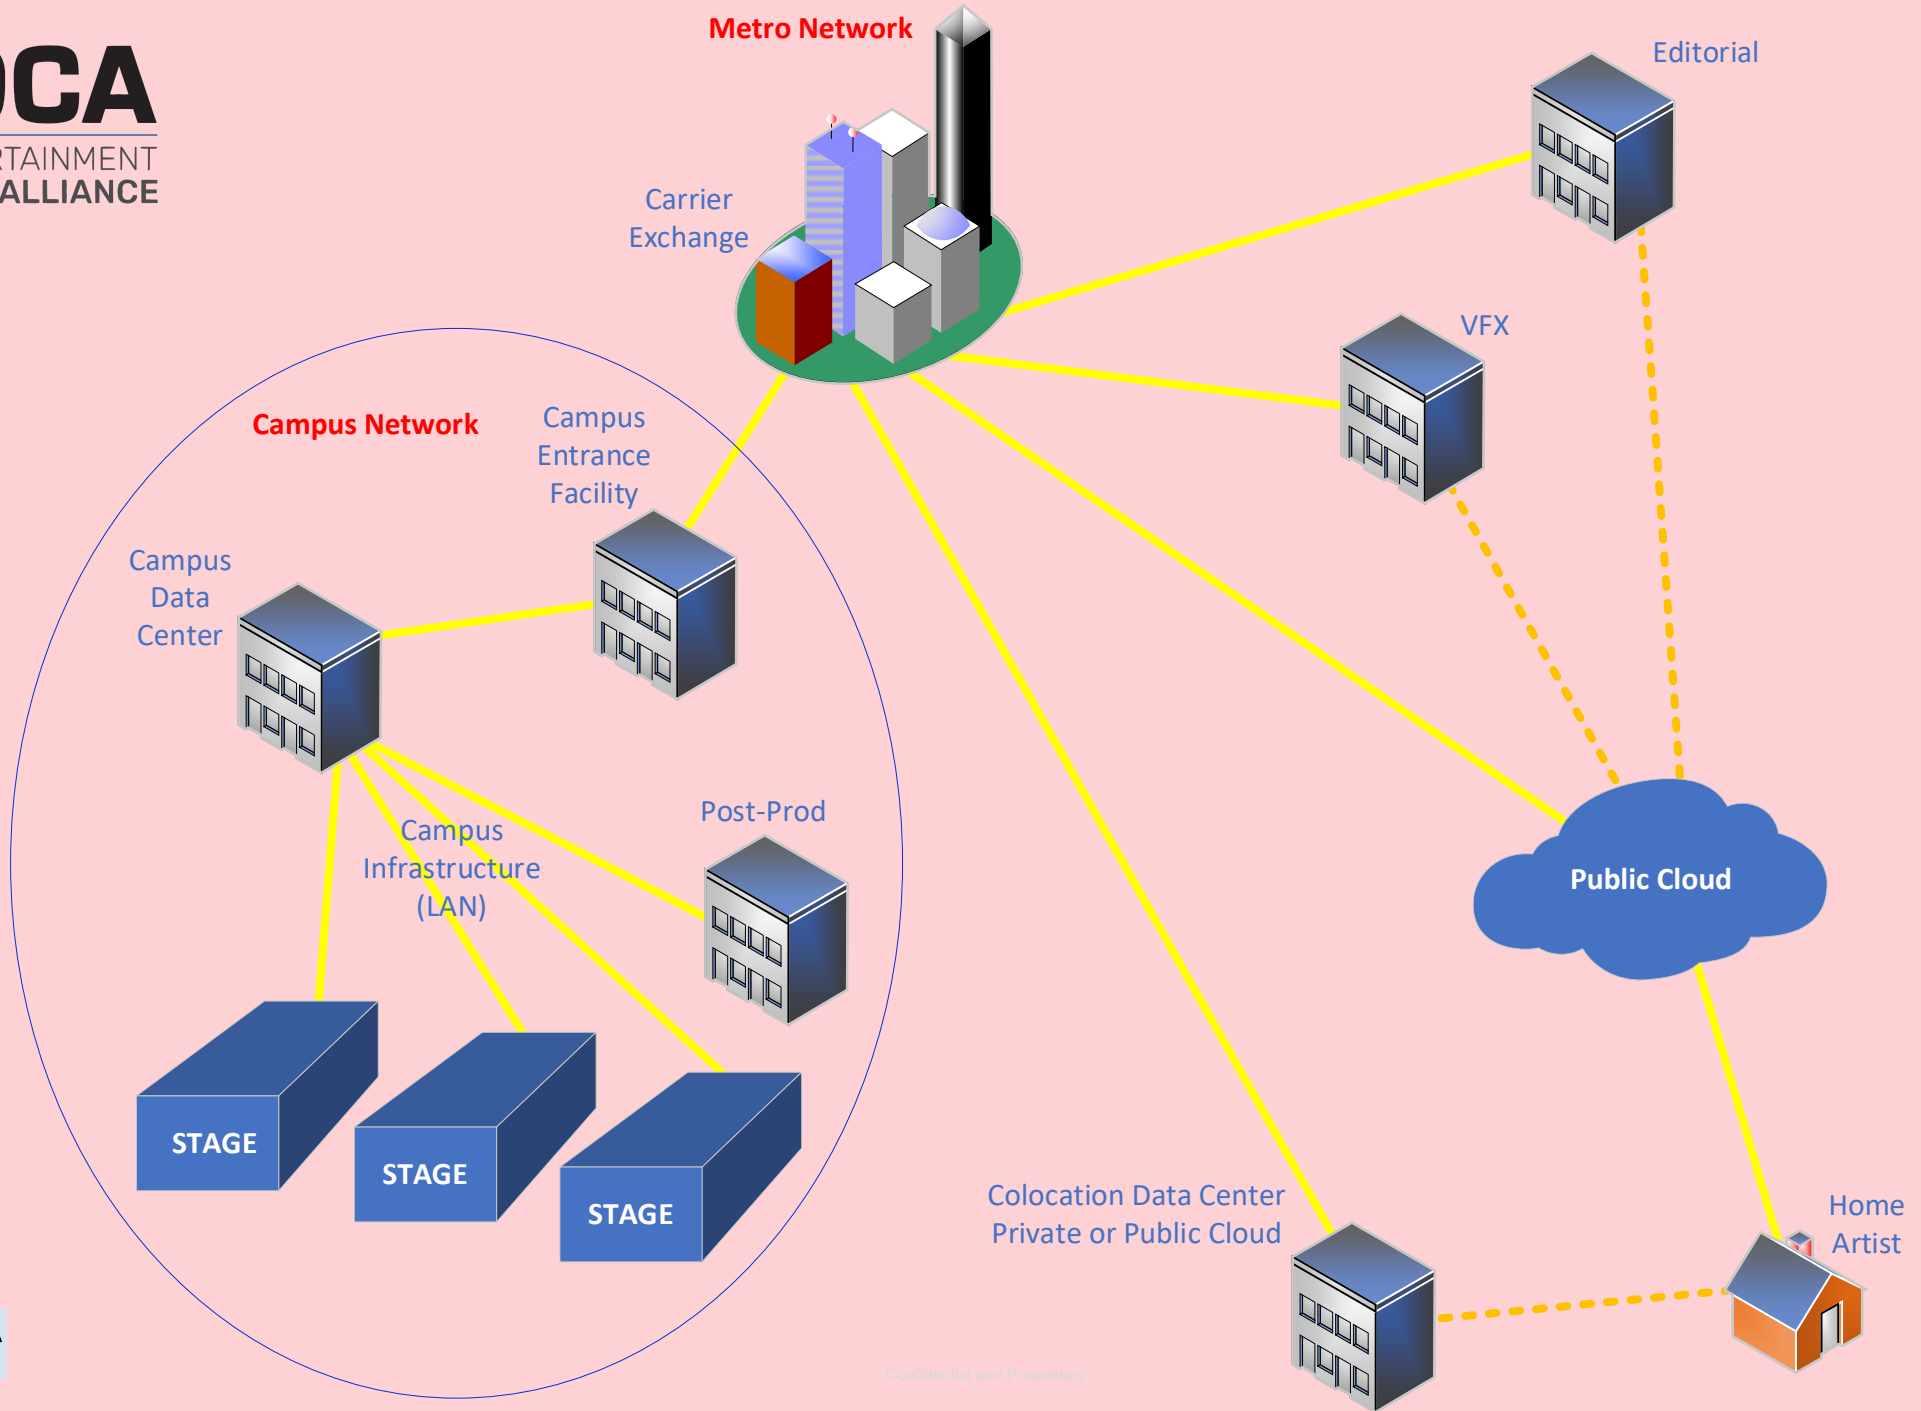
CA
RTAINMENT
ALLIANCE

Metro Network

Editorial

Carrier Exchange

VFX

Campus Network

Campus Entrance Facility

Campus Data Center

Campus Infrastructure (LAN)

Post-Prod

Public Cloud

STAGE

STAGE

STAGE

Colocation Data Center
Private or Public Cloud

Home Artist

Confidential and Proprietary